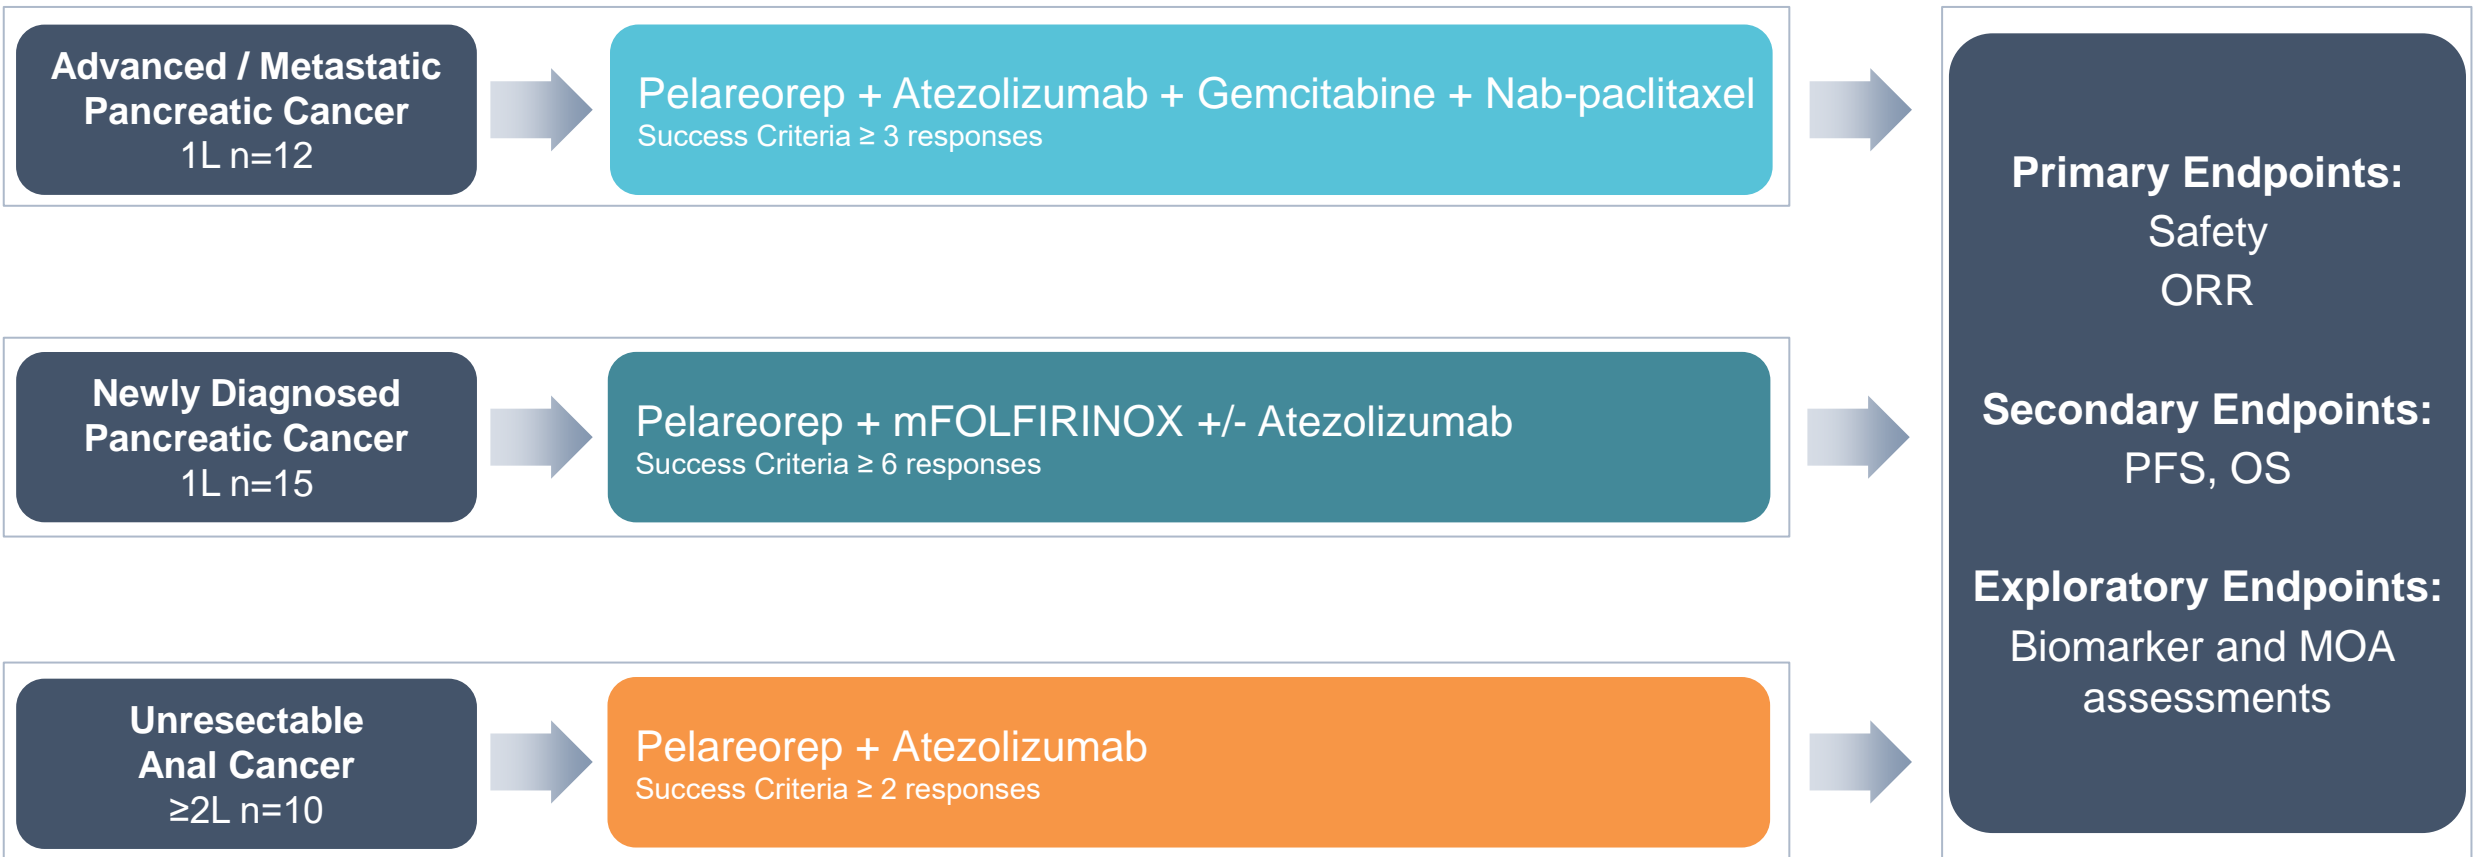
Advanced / Metastatic Pancreatic Cancer
1L n=12

Pelareorep + Atezolizumab + Gemcitabine + Nab-paclitaxel
Success Criteria ≥ 3 responses

Newly Diagnosed Pancreatic Cancer
1L n=15

Pelareorep + mFOLFIRINOX +/- Atezolizumab
Success Criteria ≥ 6 responses

Unresectable Anal Cancer
≥2L n=10

Pelareorep + Atezolizumab
Success Criteria ≥ 2 responses

Primary Endpoints:
Safety
ORR

Secondary Endpoints:
PFS, OS

Exploratory Endpoints:
Biomarker and MOA assessments